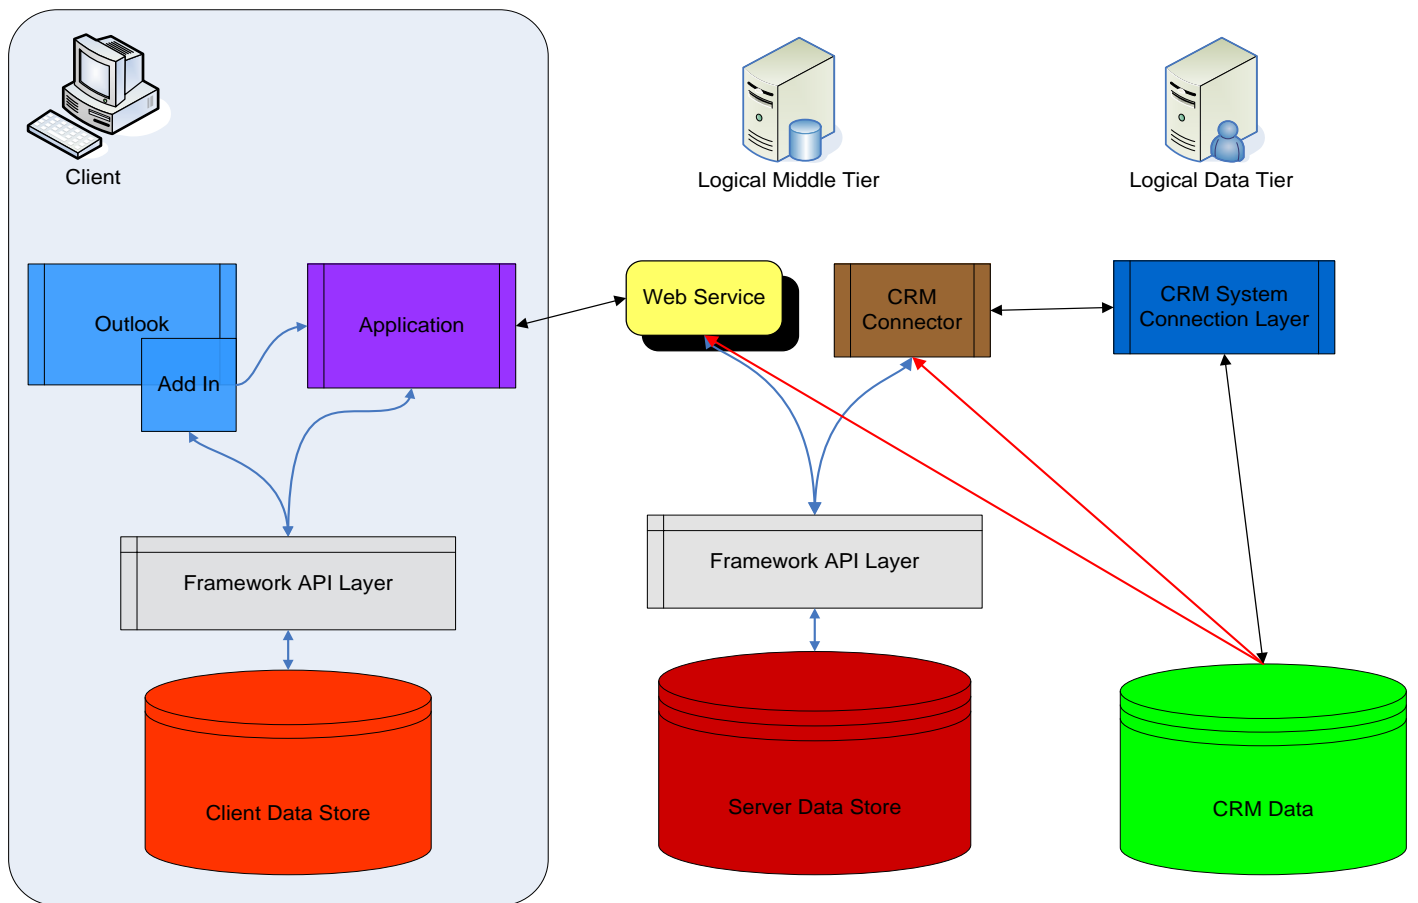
Client

Logical Middle Tier

Logical Data Tier

Outlook

Add In

Application

Web Service

CRM Connector

CRM System Connection Layer

Framework API Layer

Framework API Layer

Client Data Store

Server Data Store

CRM Data